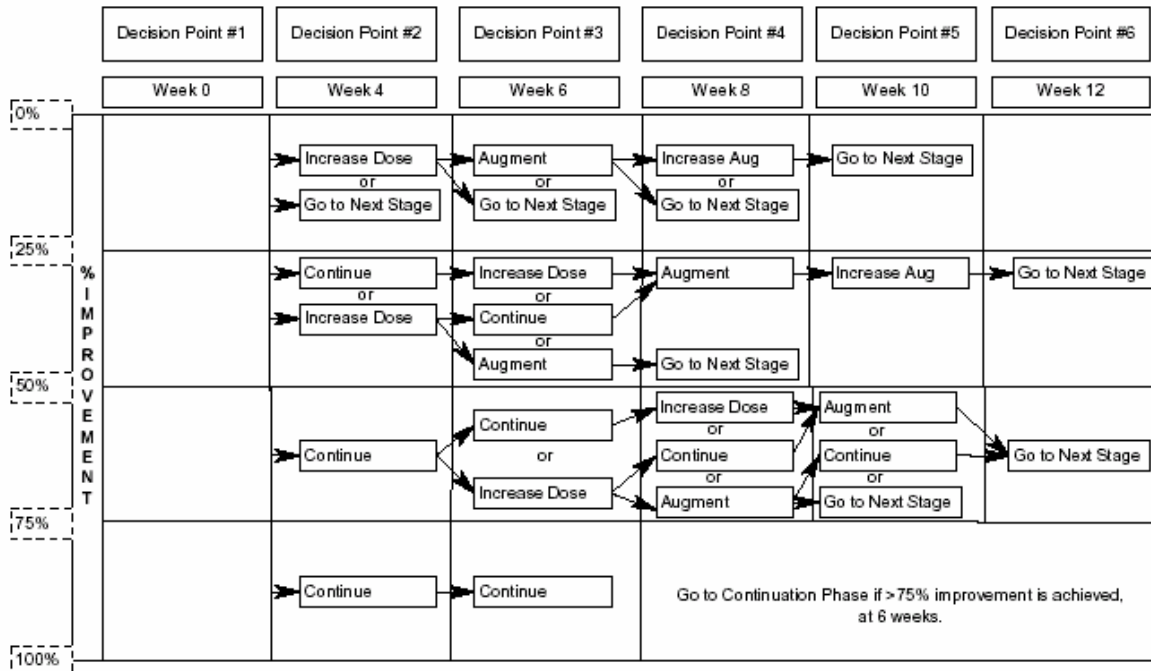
| | Decision Point #1 | Decision Point #2 | Decision Point #3 | Decision Point #4 | Decision Point #5 | Decision Point #6 |
|---|---|---|---|---|---|---|
| | Week 0 | Week 4 | Week 6 | Week 8 | Week 10 | Week 12 |
| 0% – 25% | | Increase Dose or Go to Next Stage | Augment or Go to Next Stage | Increase Aug or Go to Next Stage | Go to Next Stage | |
| 25% – 50% | | Continue or Increase Dose | Increase Dose or Continue or Augment | Augment / Go to Next Stage | Increase Aug | Go to Next Stage |
| 50% – 75% | | Continue | Continue or Increase Dose | Increase Dose or Continue or Augment | Augment or Continue or Go to Next Stage | Go to Next Stage |
| 75% – 100% | | Continue | Continue | Go to Continuation Phase if >75% improvement is achieved, at 6 weeks. | | |

% IMPROVEMENT

0%
25%
50%
75%
100%